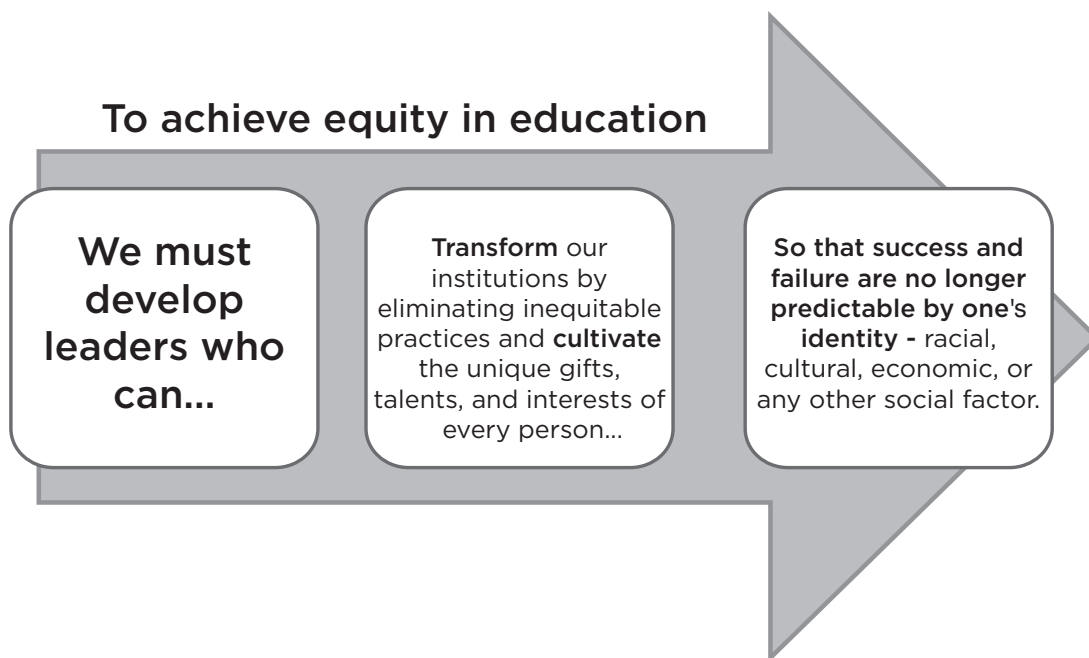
To achieve equity in education

We must develop leaders who can...

Transform our institutions by eliminating inequitable practices and cultivate the unique gifts, talents, and interests of every person...

So that success and failure are no longer predictable by one's identity - racial, cultural, economic, or any other social factor.